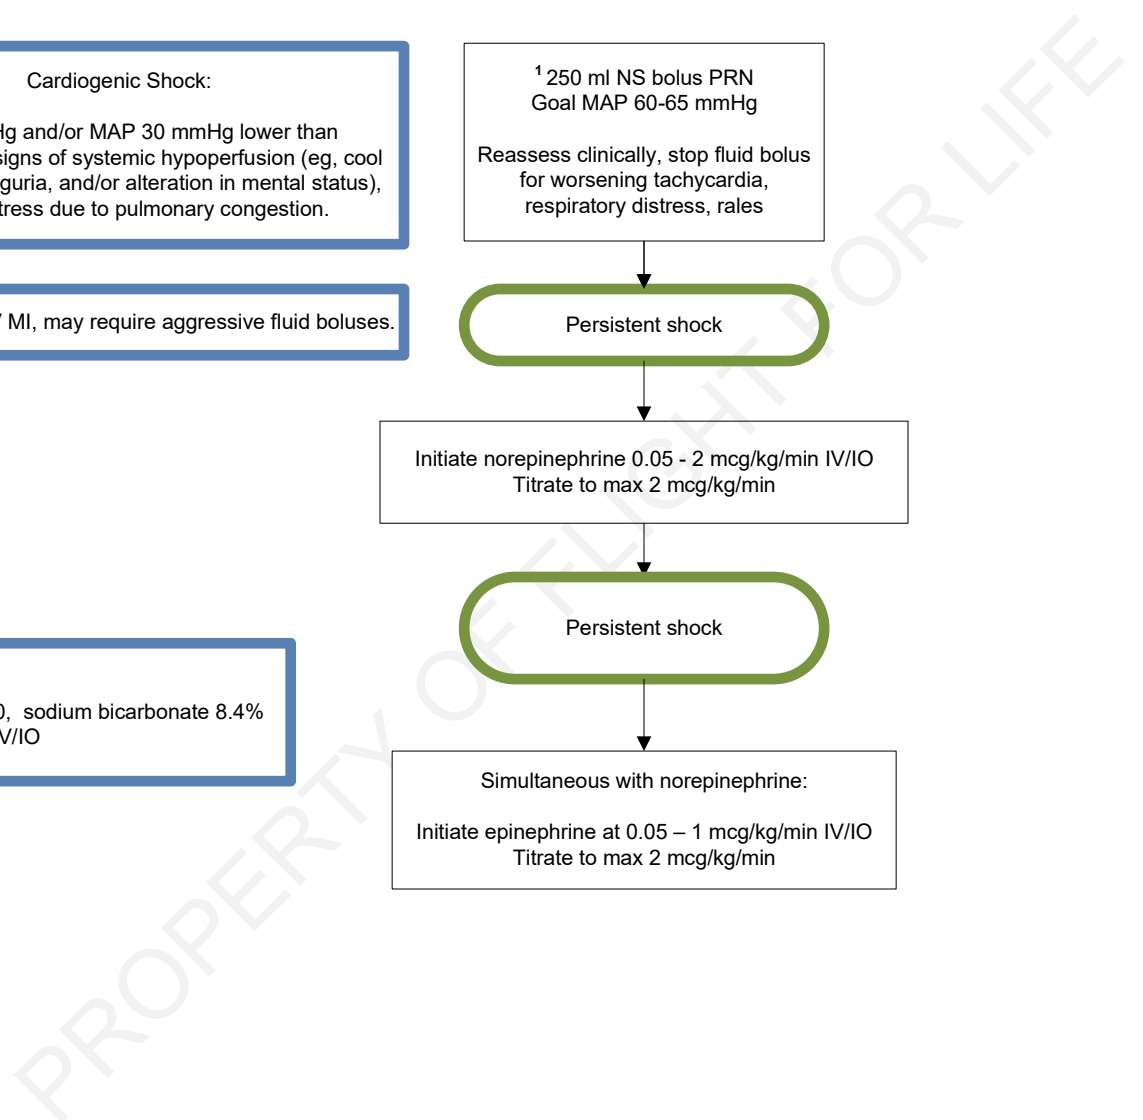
Cardiogenic Shock:

Hg and/or MAP 30 mmHg lower than signs of systemic hypoperfusion (eg, cool guria, and/or alteration in mental status), tress due to pulmonary congestion.

/ MI, may require aggressive fluid boluses.

0, sodium bicarbonate 8.4% V/IO

$^{1}$ 250 ml NS bolus PRN
Goal MAP 60-65 mmHg

Reassess clinically, stop fluid bolus for worsening tachycardia, respiratory distress, rales

Persistent shock

Initiate norepinephrine 0.05 - 2 mcg/kg/min IV/IO
Titrate to max 2 mcg/kg/min

Persistent shock

Simultaneous with norepinephrine:

Initiate epinephrine at 0.05 – 1 mcg/kg/min IV/IO
Titrate to max 2 mcg/kg/min

PROPERTY OF FLIGHT FOR LIFE